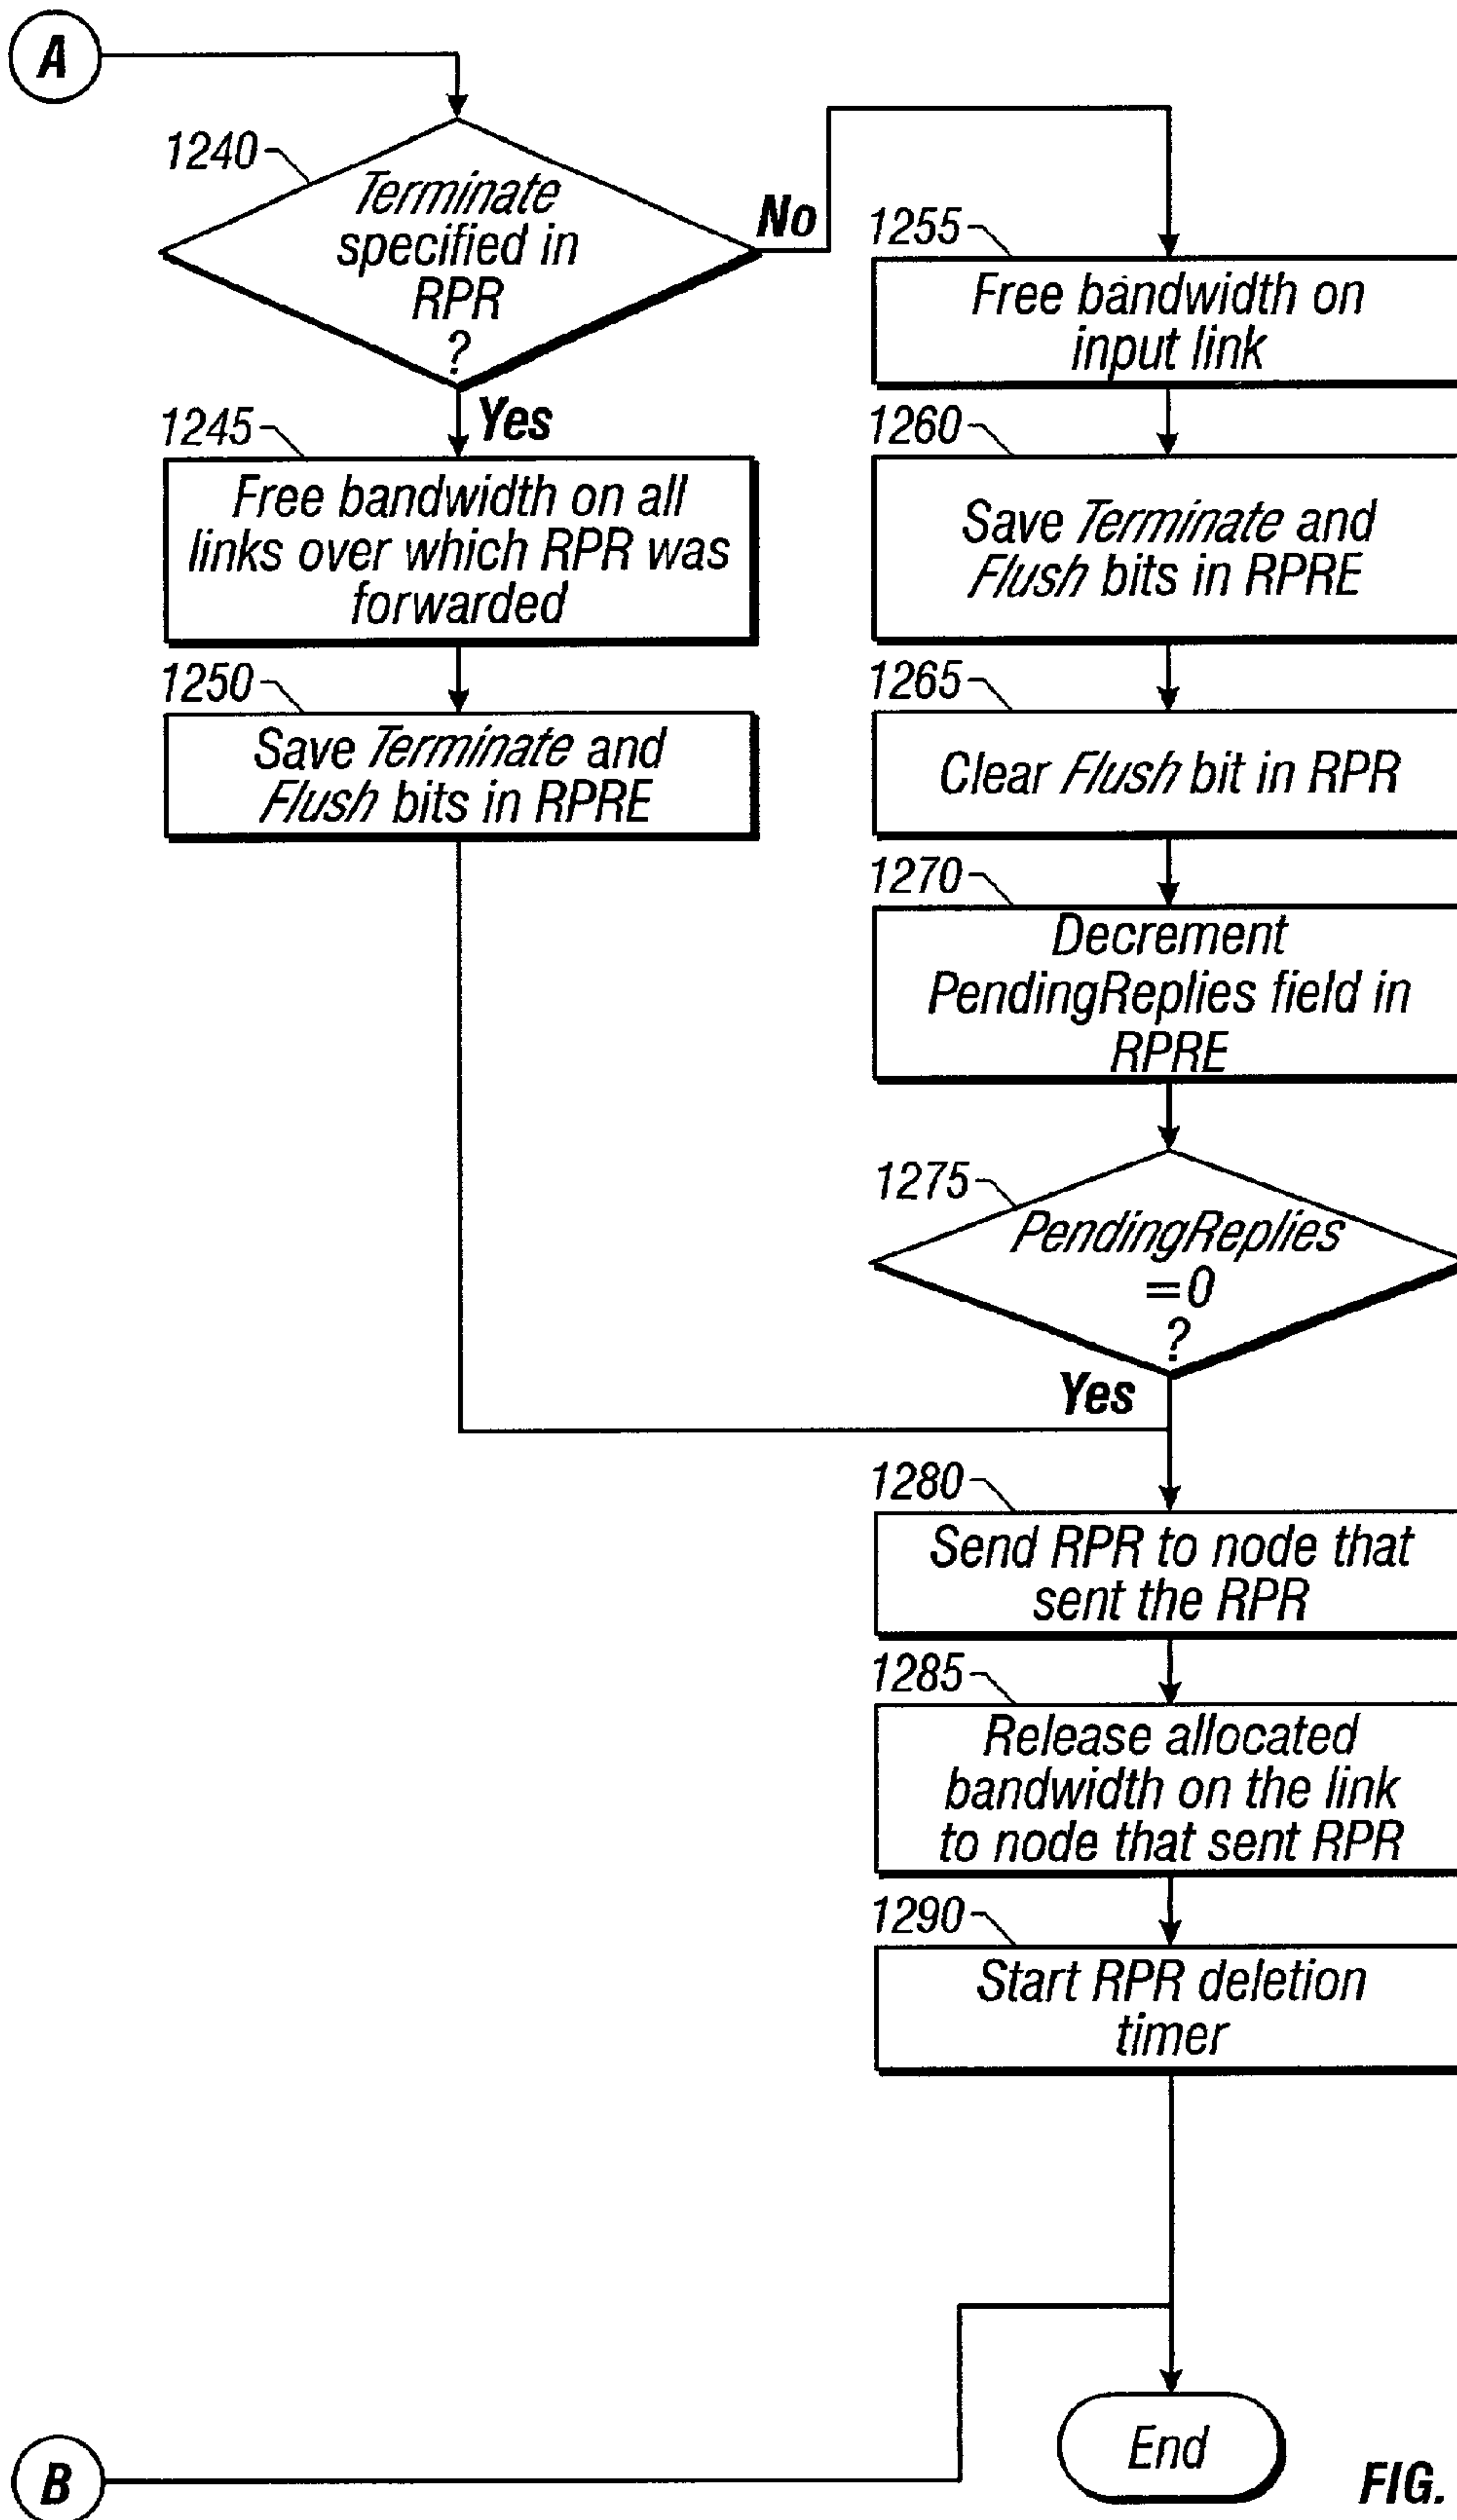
A

1240

Terminate specified in RPR ?

No

Yes

1245

Free bandwidth on all links over which RPR was forwarded

1250

Save Terminate and Flush bits in RPRE

1255

Free bandwidth on input link

1260

Save Terminate and Flush bits in RPRE

1265

Clear Flush bit in RPR

1270

Decrement PendingReplies field in RPRE

1275

PendingReplies =0 ?

Yes

1280

Send RPR to node that sent the RPR

1285

Release allocated bandwidth on the link to node that sent RPR

1290

Start RPR deletion timer

End

B

FIG.